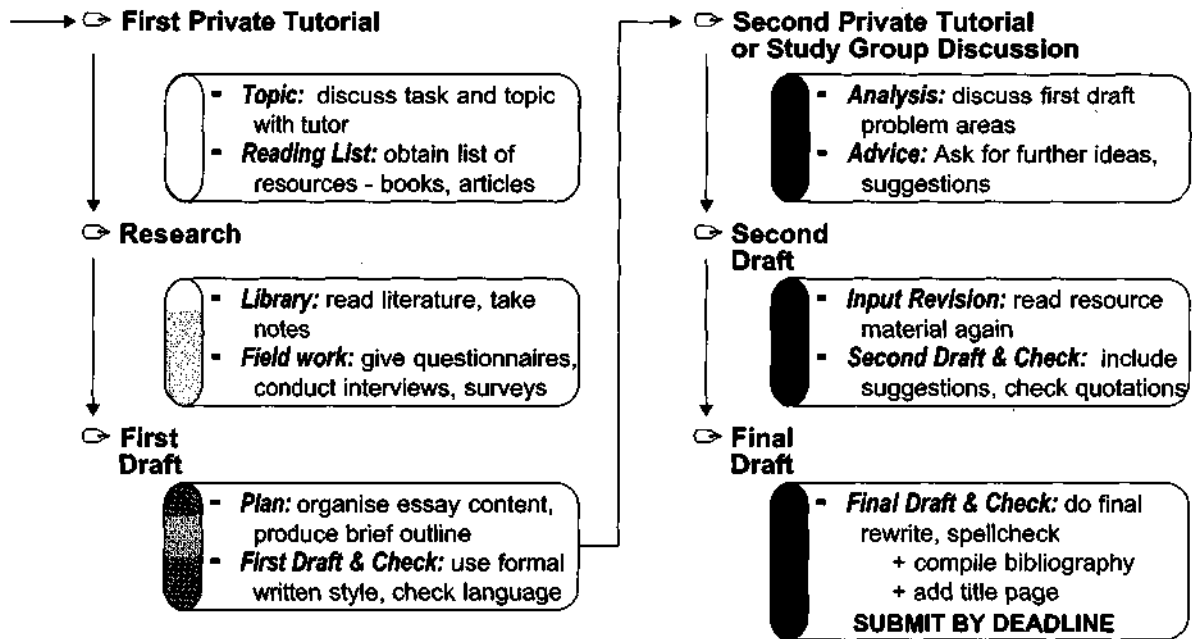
First Private Tutorial

- Topic: discuss task and topic with tutor
- Reading List: obtain list of resources - books, articles

Research

- Library: read literature, take notes
- Field work: give questionnaires, conduct interviews, surveys

First Draft

- Plan: organise essay content, produce brief outline
- First Draft & Check: use formal written style, check language

Second Private Tutorial or Study Group Discussion

- Analysis: discuss first draft problem areas
- Advice: Ask for further ideas, suggestions

Second Draft

- Input Revision: read resource material again
- Second Draft & Check: include suggestions, check quotations

Final Draft

- Final Draft & Check: do final rewrite, spellcheck
+ compile bibliography
+ add title page
SUBMIT BY DEADLINE